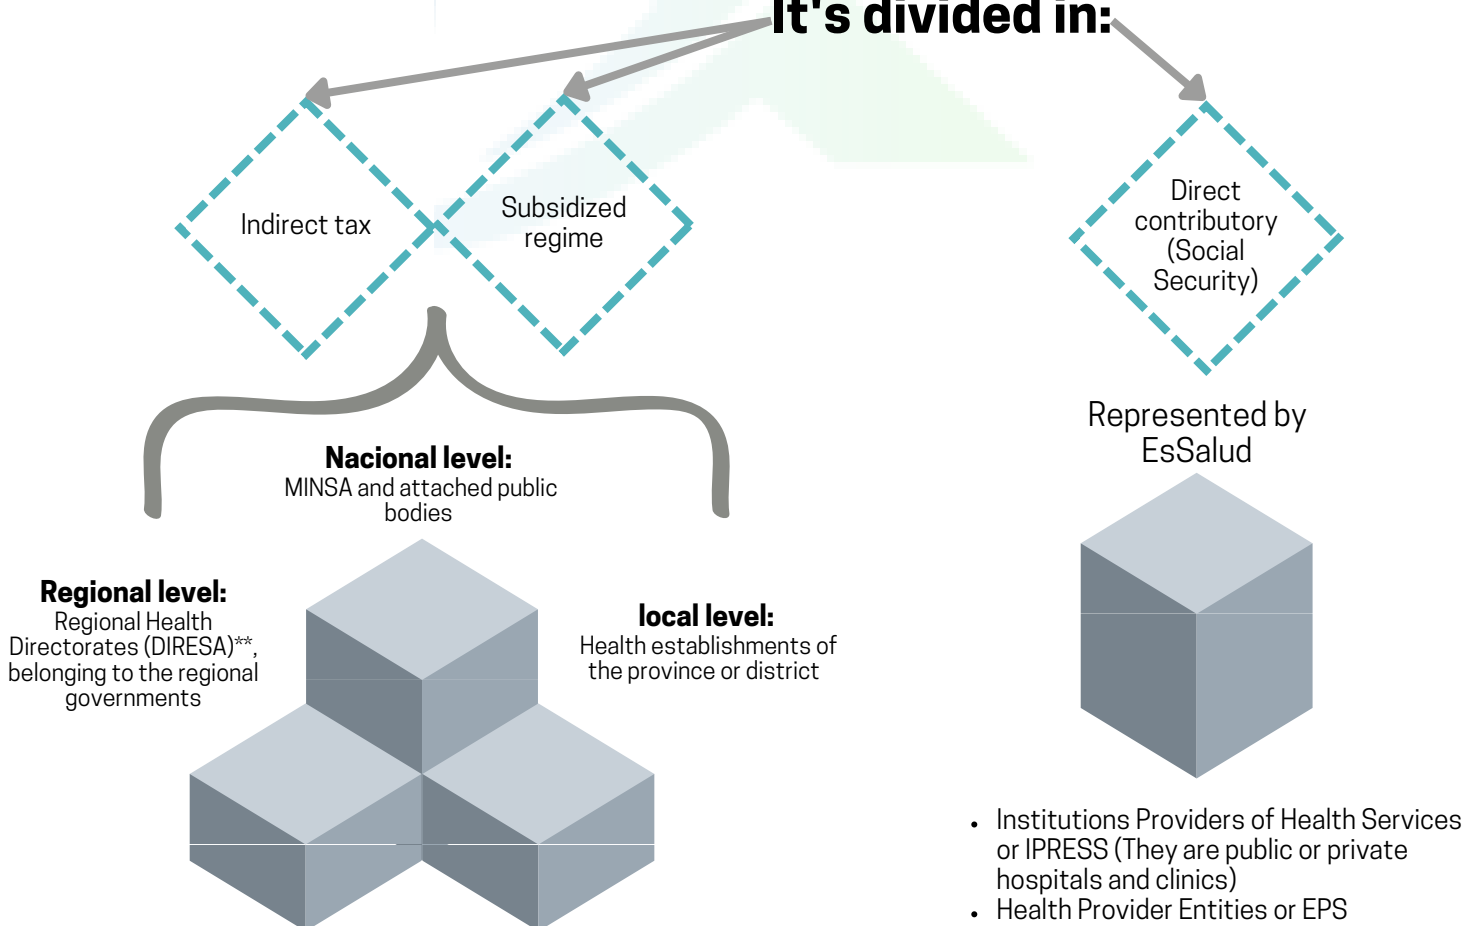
It's divided in:

Indirect tax

Subsidized regime

Direct contributory (Social Security)

Represented by EsSalud

**Nacional level:**
MINSA and attached public bodies

**Regional level:**
Regional Health Directorates (DIRESA)**, belonging to the regional governments

**local level:**
Health establishments of the province or district

• Institutions Providers of Health Services or IPRESS (They are public or private hospitals and clinics)
• Health Provider Entities or EPS